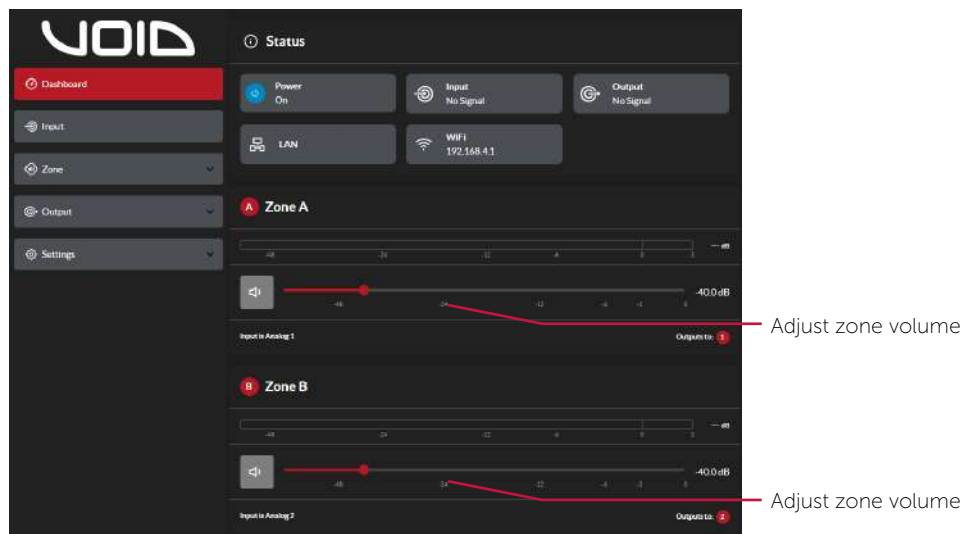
VOID

Dashboard

Input

Zone

Output

Settings

Status

Power
On

Input
No Signal

Output
No Signal

LAN

WiFi
192.168.4.1

A Zone A

-48 -24 -12 -6 0 3 — dB

-40.0 dB

-48 -24 -12 -6 -3 0

Input is Analog 1

Outputs to: 1

Adjust zone volume

B Zone B

-48 -24 -12 -6 0 3 — dB

-40.0 dB

-48 -24 -12 -6 -3 0

Input is Analog 2

Outputs to: 2

Adjust zone volume